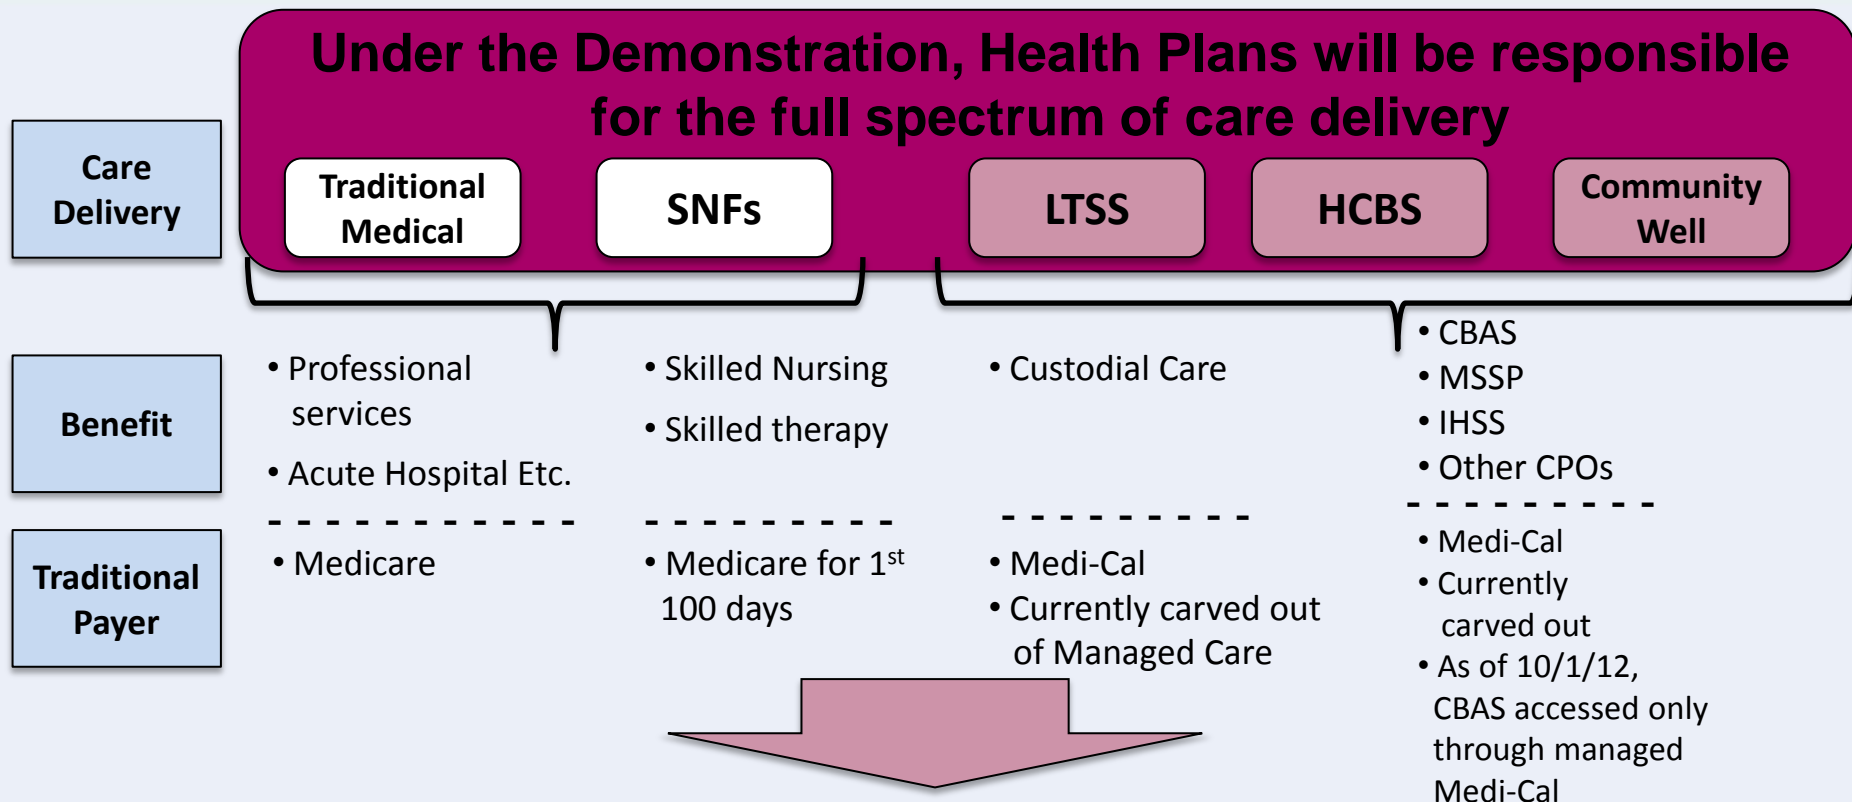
Under the Demonstration, Health Plans will be responsible for the full spectrum of care delivery

Care Delivery

Traditional Medical

SNFs

LTSS

HCBS

Community Well

Benefit

• Professional services
• Acute Hospital Etc.

• Skilled Nursing
• Skilled therapy

• Custodial Care

• CBAS
• MSSP
• IHSS
• Other CPOs

Traditional Payer

• Medicare

• Medicare for $1^{st}$ 100 days

• Medi-Cal
• Currently carved out of Managed Care

• Medi-Cal
• Currently carved out
• As of 10/1/12, CBAS accessed only through managed Medi-Cal